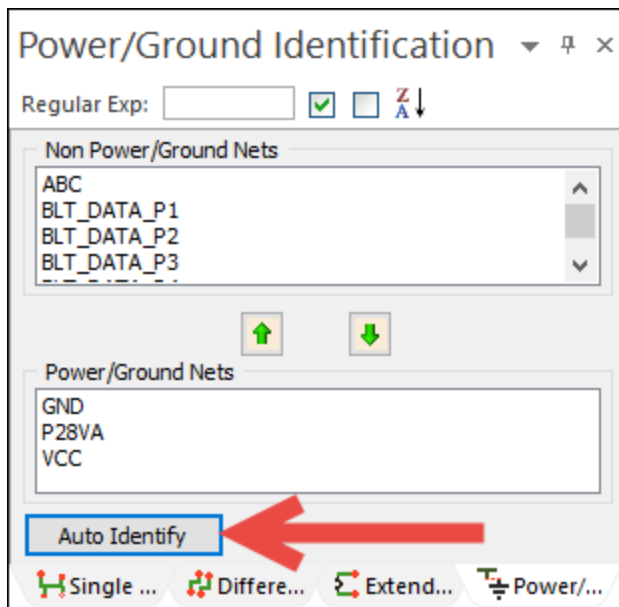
Power/Ground Identification

Regular Exp:

Z
A

Non Power/Ground Nets

ABC
BLT_DATA_P1
BLT_DATA_P2
BLT_DATA_P3
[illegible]

Power/Ground Nets

GND
P28VA
VCC

Auto Identify

Single ... Differe... Extend... Power/...